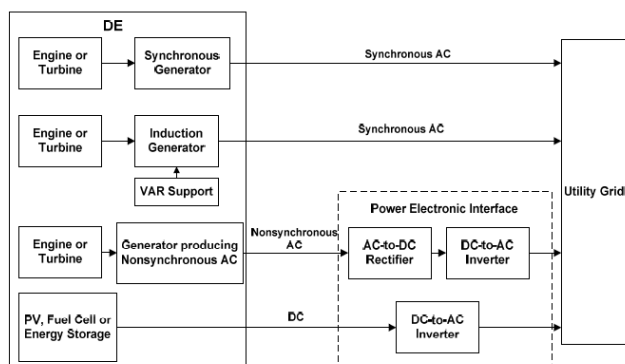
DE

Engine or Turbine

Synchronous Generator

Synchronous AC

Engine or Turbine

Induction Generator

Synchronous AC

VAR Support

Utility Grid

Power Electronic Interface

Engine or Turbine

Generator producing Nonsynchronous AC

Nonsynchronous AC

AC-to-DC Rectifier

DC-to-AC Inverter

PV, Fuel Cell or Energy Storage

DC

DC-to-AC Inverter